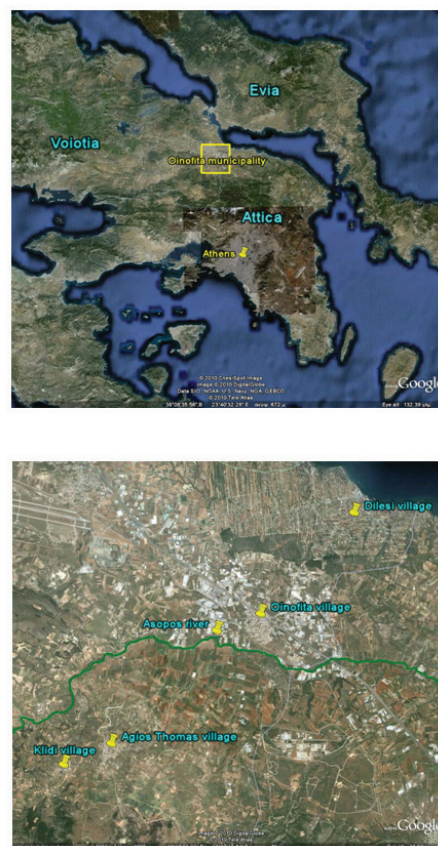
Evia
Voiotia
Oinofita municipality
Attica
Athens
© 2010 Cnes/Spot Image
Image © 2010 DigitalGlobe
Data SIO, NOAA, U.S. Navy, NGA, GEBCO
© 2010 Tele Atlas
38°08'35.56" N 23°40'32.29" E elev 672 m
Eye alt 132.39 km
Google

Dilesi village
Oinofita village
Asopos river
Agios Thomas village
Klidi village
Image © 2010 DigitalGlobe
Google